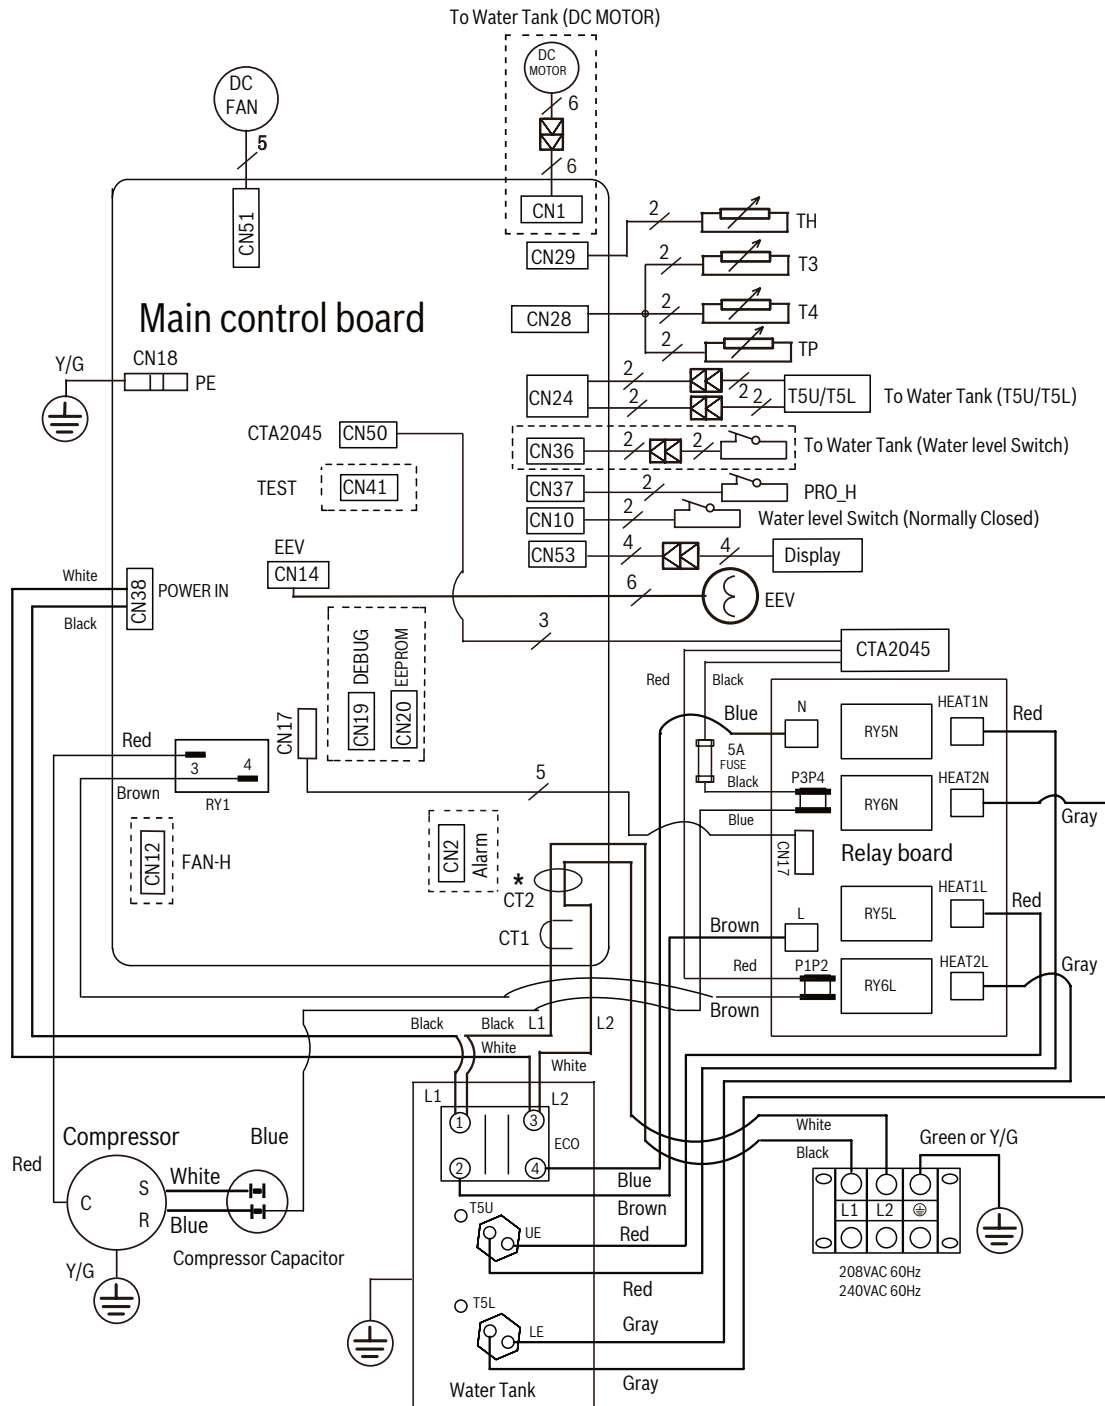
To Water Tank (DC MOTOR)

DC MOTOR
6
6
CN1

DC FAN
5
CN51

Main control board

2 TH
CN29
2 T3
CN28
2 T4
2 TP
CN24
2 2 2 T5U/T5L To Water Tank (T5U/T5L)
CN36 2 2 To Water Tank (Water level Switch)
CN37 2 PRO_H
CN10 2 Water level Switch (Normally Closed)
CN53 4 4 Display
6 EEV

Y/G
CN18
PE

CTA2045 CN50
TEST CN41
EEV
CN14

White
CN38 POWER IN
Black

3
CTA2045

DEBUG EEPROM
CN19 CN20
CN17

Red
3 4
Brown
RY1
5

CN12 FAN-H

CN2 Alarm
*
CT2
CT1

Red Black
Blue N RY5N HEAT1N Red
5A FUSE
Black P3P4 RY6N HEAT2N
Gray
Blue CN17
Relay board
Brown L RY5L HEAT1L Red
Red P1P2 RY6L HEAT2L Gray
Brown

Black Black L1 L2
White
White
L1 L2
1 3
2 4
ECO

Compressor Blue
Red
White
C S
R
Blue
Compressor Capacitor
Y/G

Blue
Brown
Red
T5U
UE
Red
T5L
LE
Gray
Gray
Water Tank

White
Black
Green or Y/G
L1 L2 ⏚
208VAC 60Hz
240VAC 60Hz